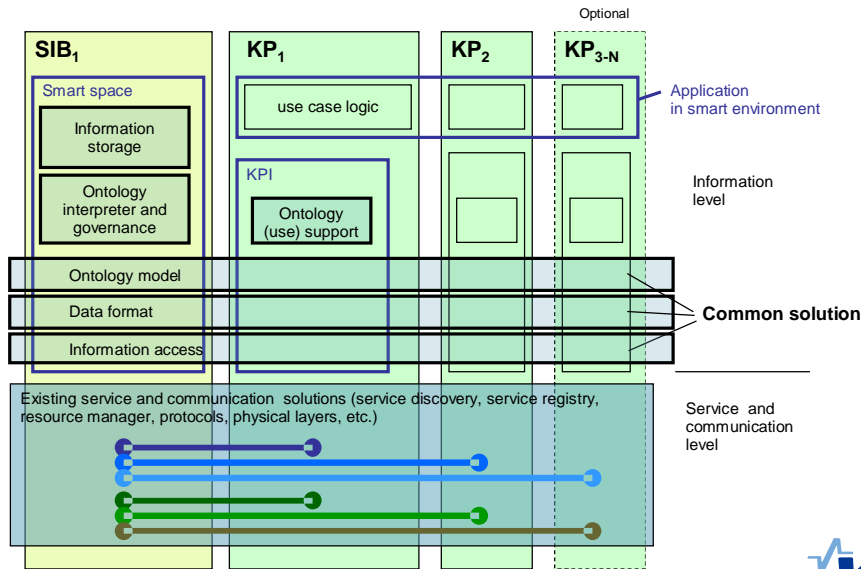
Optional

$SIB_1$

$KP_1$

$KP_2$

$KP_{3-N}$

Smart space

Information storage

Ontology interpreter and governance

use case logic

Application in smart environment

KPI

Ontology (use) support

Information level

Ontology model

Data format

Information access

Common solution

Existing service and communication solutions (service discovery, service registry, resource manager, protocols, physical layers, etc.)

Service and communication level